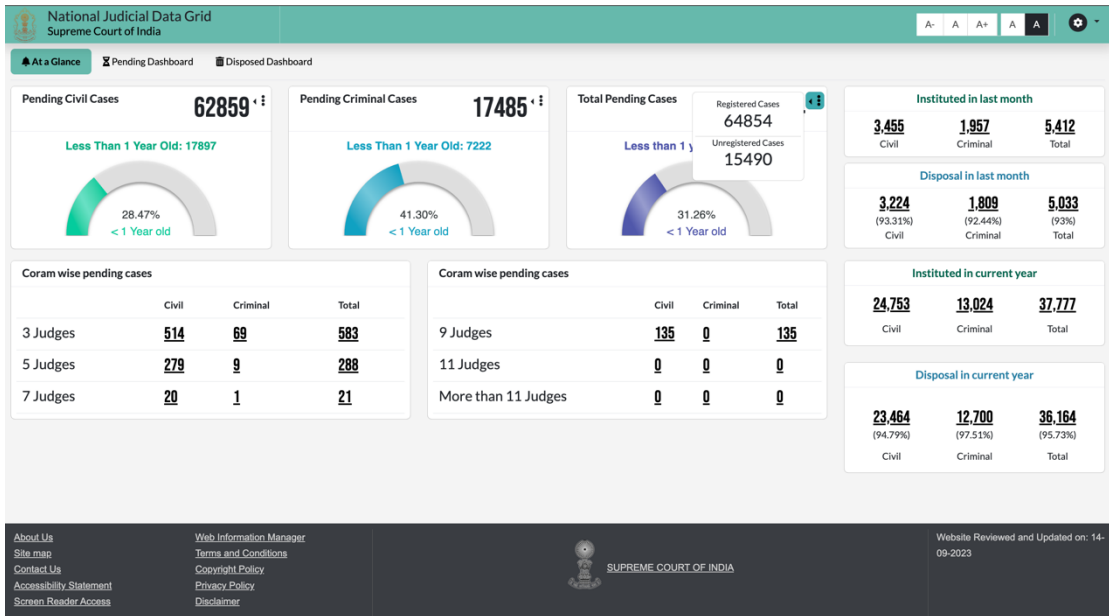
National Judicial Data Grid
Supreme Court of India

A- A A+ A A

At a Glance | Pending Dashboard | Disposed Dashboard

Pending Civil Cases 62859

Less Than 1 Year Old: 17897

28.47%
< 1 Year old

Pending Criminal Cases 17485

Less Than 1 Year Old: 7222

41.30%
< 1 Year old

Total Pending Cases

Registered Cases
64854
Unregistered Cases
15490

Less than 1 y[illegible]

31.26%
< 1 Year old

Instituted in last month

| 3,455 | 1,957 | 5,412 |
|---|---|---|
| Civil | Criminal | Total |

Disposal in last month

| 3,224 | 1,809 | 5,033 |
|---|---|---|
| (93.31%) | (92.44%) | (93%) |
| Civil | Criminal | Total |

Coram wise pending cases

| | Civil | Criminal | Total |
|---|---|---|---|
| 3 Judges | 514 | 69 | 583 |
| 5 Judges | 279 | 9 | 288 |
| 7 Judges | 20 | 1 | 21 |

Coram wise pending cases

| | Civil | Criminal | Total |
|---|---|---|---|
| 9 Judges | 135 | 0 | 135 |
| 11 Judges | 0 | 0 | 0 |
| More than 11 Judges | 0 | 0 | 0 |

Instituted in current year

| 24,753 | 13,024 | 37,777 |
|---|---|---|
| Civil | Criminal | Total |

Disposal in current year

| 23,464 | 12,700 | 36,164 |
|---|---|---|
| (94.79%) | (97.51%) | (95.73%) |
| Civil | Criminal | Total |

About Us
Site map
Contact Us
Accessibility Statement
Screen Reader Access

Web Information Manager
Terms and Conditions
Copyright Policy
Privacy Policy
Disclaimer

SUPREME COURT OF INDIA

Website Reviewed and Updated on: 14-09-2023